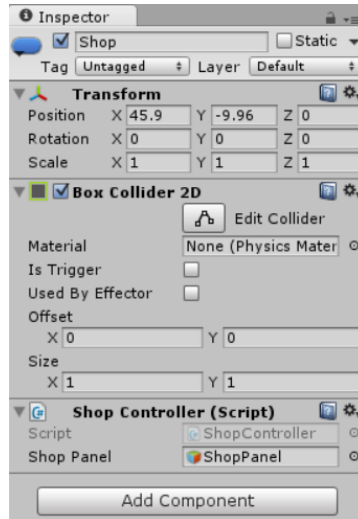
Inspector

Shop

Static

Tag Untagged

Layer Default

Transform

Position X 45.9 Y -9.96 Z 0

Rotation X 0 Y 0 Z 0

Scale X 1 Y 1 Z 1

Box Collider 2D

Edit Collider

Material None (Physics Mater

Is Trigger

Used By Effector

Offset

X 0 Y 0

Size

X 1 Y 1

Shop Controller (Script)

Script ShopController

Shop Panel ShopPanel

Add Component